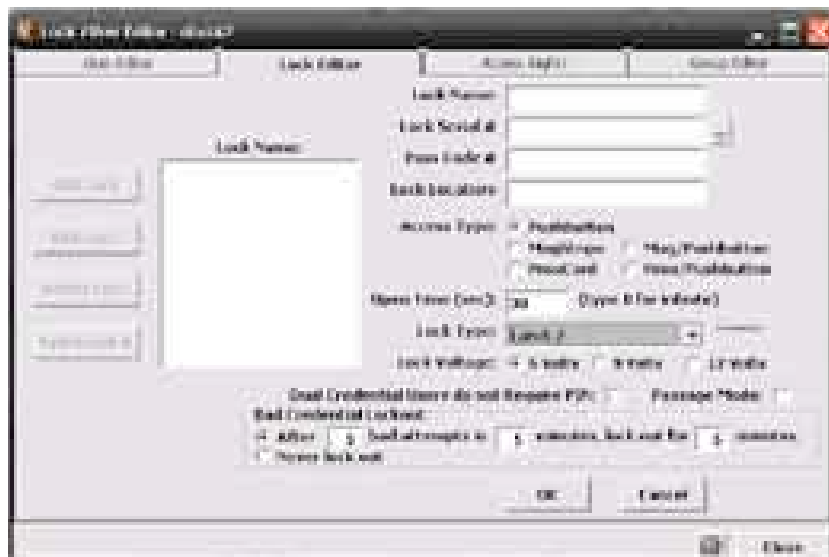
Lock Filter Editor - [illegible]

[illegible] | Lock Editor | Access Rights | Group Editor

Lock Name:
Lock Serial #:
Pass Code #:
Lock Location:

Lock Names:

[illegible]
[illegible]
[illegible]
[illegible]

Access Type: PushButton
MagStripe
Mag/PushButton
ProxCard
Prox/PushButton

Open Time (sec): 30 (type 0 for infinite)

Lock Type: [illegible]

Lock Voltage: 6 Volts 9 Volts 12 Volts

Dual Credential Users do not Require PIN:
Passage Mode:

Bad Credential Lockout:
After 3 bad attempts in 5 minutes, lock out for 5 minutes
Never lock out

OK Cancel

Close